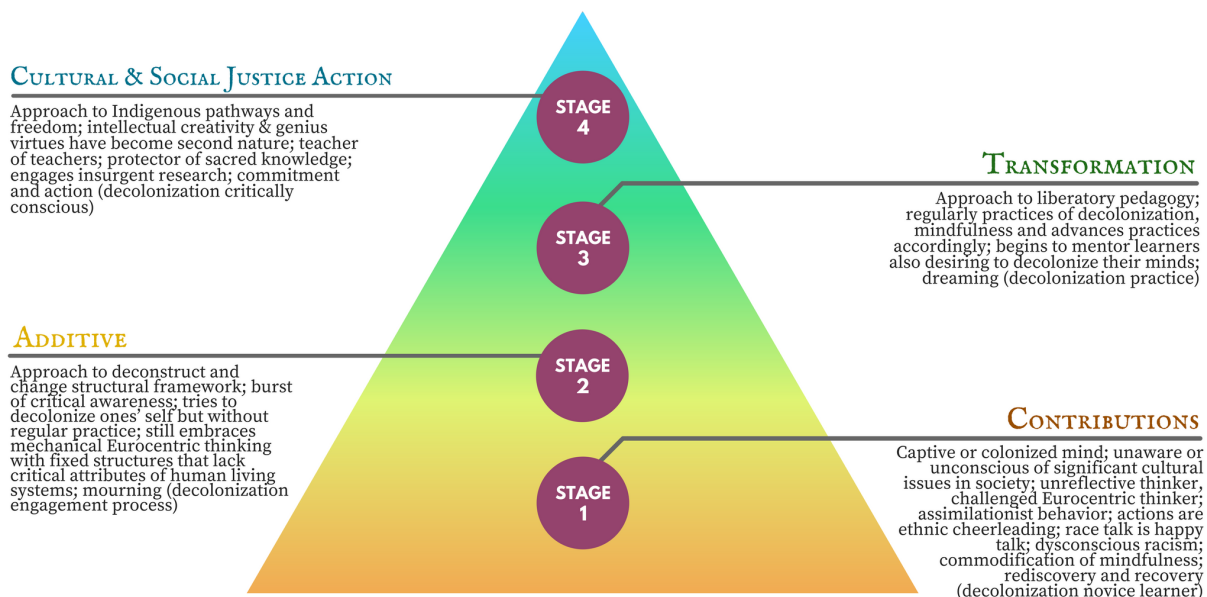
Cultural & Social Justice Action

Approach to Indigenous pathways and freedom; intellectual creativity & genius virtues have become second nature; teacher of teachers; protector of sacred knowledge; engages insurgent research; commitment and action (decolonization critically conscious)

STAGE 4

Transformation

Approach to liberatory pedagogy; regularly practices of decolonization, mindfulness and advances practices accordingly; begins to mentor learners also desiring to decolonize their minds; dreaming (decolonization practice)

STAGE 3

Additive

Approach to deconstruct and change structural framework; burst of critical awareness; tries to decolonize ones' self but without regular practice; still embraces mechanical Eurocentric thinking with fixed structures that lack critical attributes of human living systems; mourning (decolonization engagement process)

STAGE 2

Contributions

Captive or colonized mind; unaware or unconscious of significant cultural issues in society; unreflective thinker, challenged Eurocentric thinker; assimilationist behavior; actions are ethnic cheerleading; race talk is happy talk; dysconscious racism; commodification of mindfulness; rediscovery and recovery (decolonization novice learner)

STAGE 1